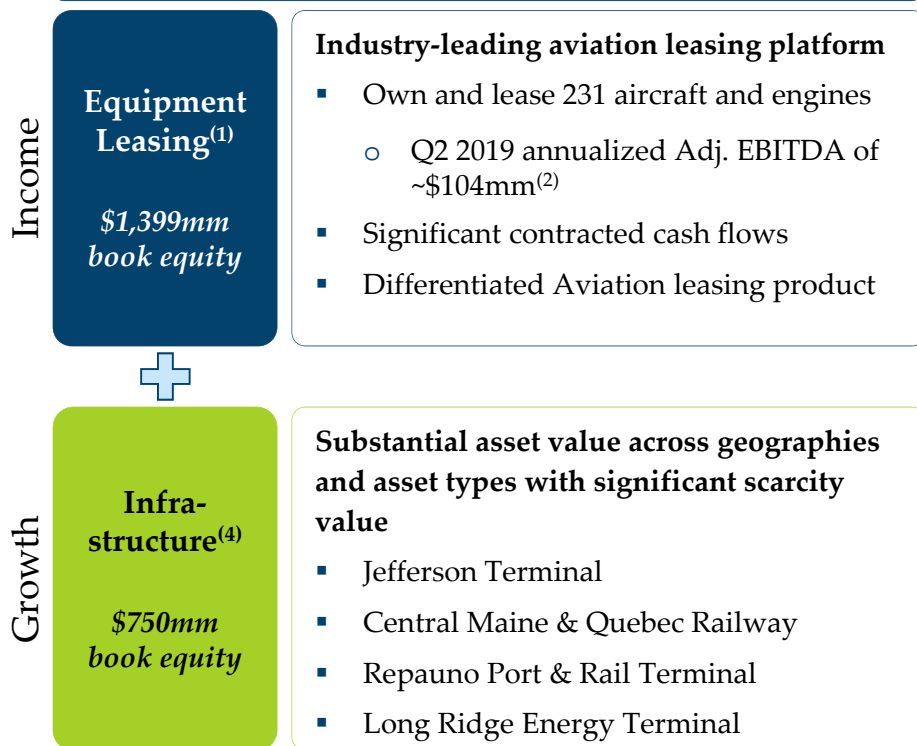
Income

Equipment Leasing$^{(1)}$

$1,399mm book equity

Industry-leading aviation leasing platform

▪ Own and lease 231 aircraft and engines

o Q2 2019 annualized Adj. EBITDA of ~$104mm$^{(2)}$

▪ Significant contracted cash flows

▪ Differentiated Aviation leasing product

Growth

Infrastructure$^{(4)}$

$750mm book equity

Substantial asset value across geographies and asset types with significant scarcity value

▪ Jefferson Terminal

▪ Central Maine & Quebec Railway

▪ Repauno Port & Rail Terminal

▪ Long Ridge Energy Terminal